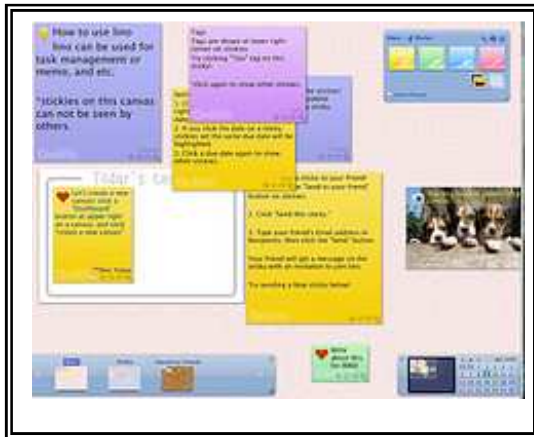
How to use lino
lino can be used for task management or memo, and etc.

*stickies on this canvas can not be seen by others.

Tags
Tags are shown at lower right corner on stickies.
Try clicking "Tips" tag on this sticky.

Click again to show other stickies.

1. If you click the date on a sticky, stickies set the same due date will be highlighted.
2. Click a due date again to show other stickies.

Todar's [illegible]

Let's create a new canvas! Click "Dashboard" button at upper right on a canvas, and click "Create a new canvas".

Click "Send to your friend" button on stickies.

1. Click "Send this sticky."

2. Type your friend's email address in Recipients, then click the "Send" button.

Your friend will get a message on the sticky with an invitation to join lino.

Try sending a few sticky below!